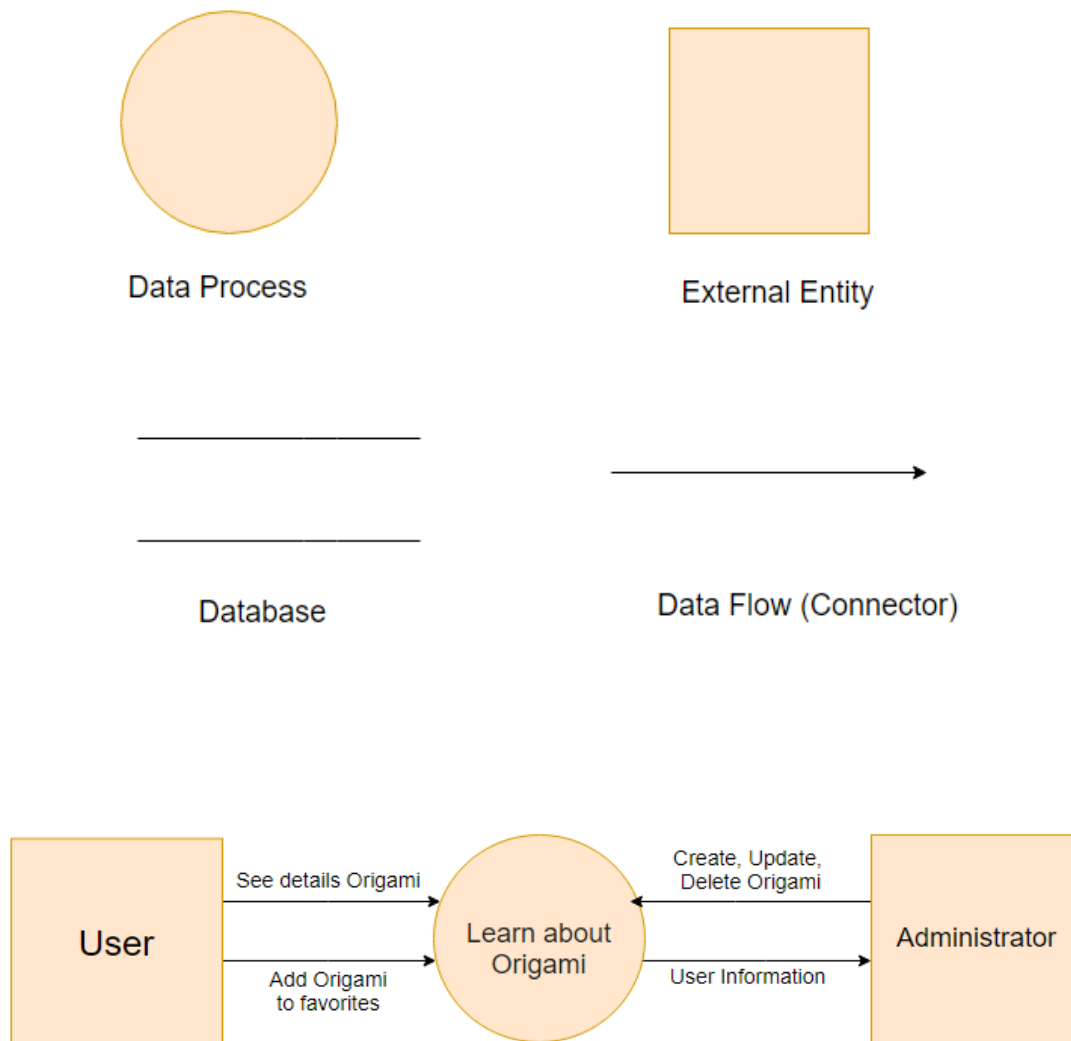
Data Process

External Entity

Database

Data Flow (Connector)

User

See details Origami

Add Origami to favorites

Learn about Origami

Create, Update, Delete Origami

User Information

Administrator